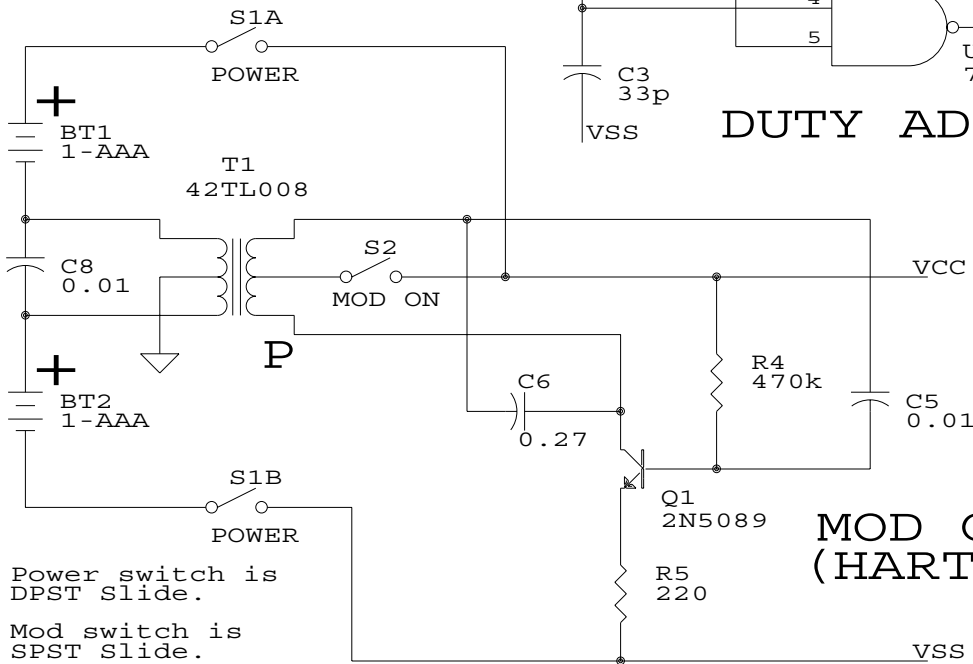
S1A
POWER
4
5
U
7
C3
33p
VSS
DUTY AD
+
BT1
1-AAA
T1
42TL008
C8
0.01
S2
MOD ON
VCC
P
+
BT2
1-AAA
C6
0.27
R4
470k
C5
0.01
S1B
POWER
Q1
2N5089
MOD O
(HART
R5
220
Power switch is DPST Slide.

Mod switch is SPST Slide.
VSS